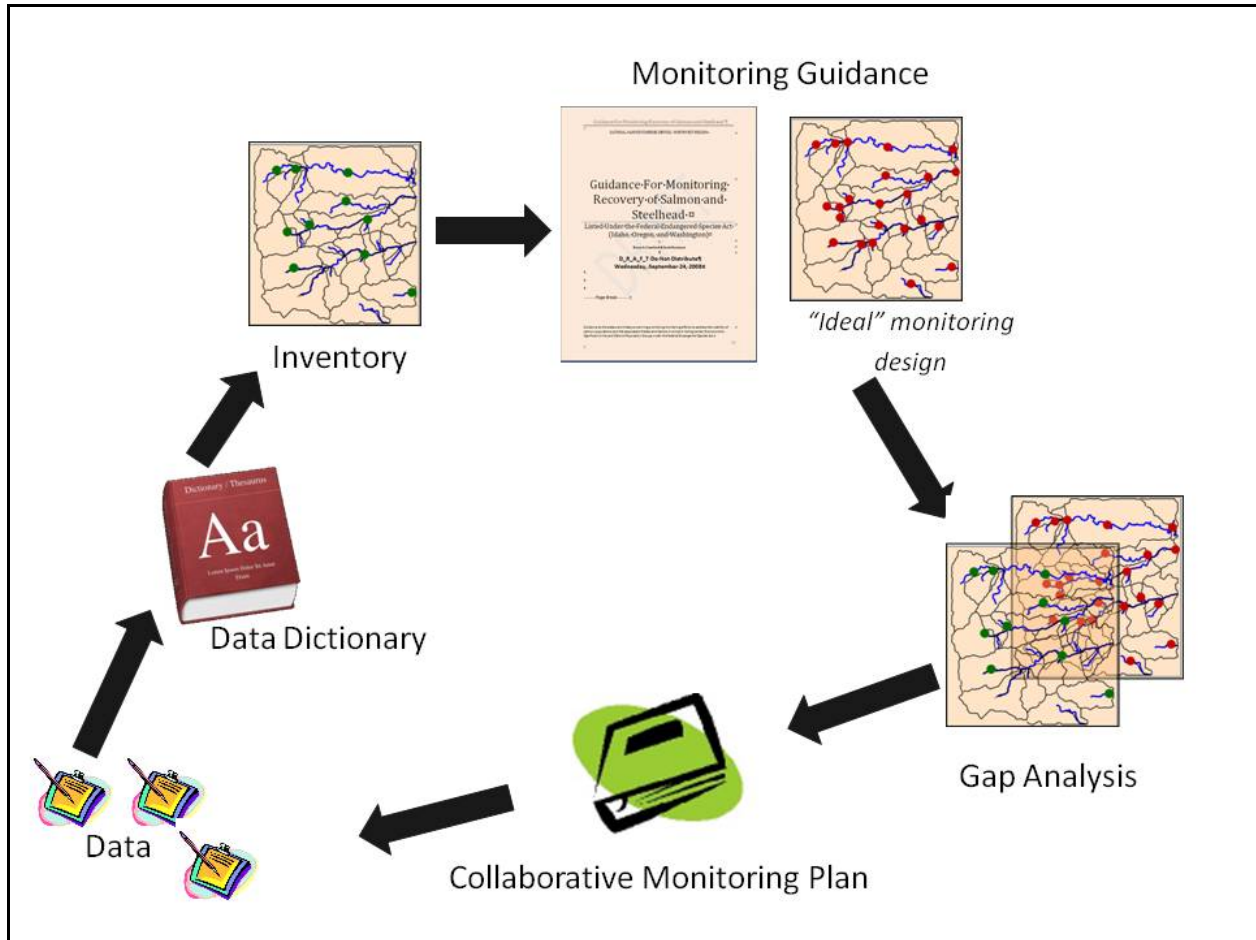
Monitoring Guidance

Guidance·For·Monitoring·Recovery·of·Salmon·and·Steelhead·¤

Listed·Under·the·Federal·Endangered·Species·Act·(Idaho,·Oregon,·and·Washington)¶

D_R_A_F_T·Do·Not·Distribute¶
Wednesday,·September·24,·2008¶

Inventory

"Ideal" monitoring design

Dictionary / Thesaurus

Aa

Data Dictionary

Gap Analysis

Data

Collaborative Monitoring Plan